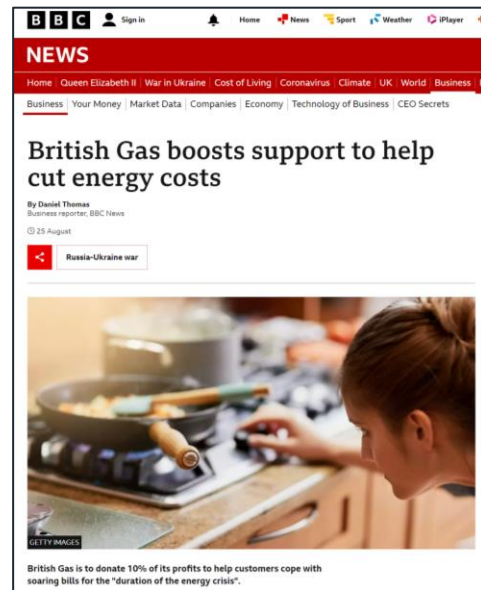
BBC Sign in Home News Sport Weather iPlayer

NEWS

Home | Queen Elizabeth II | War in Ukraine | Cost of Living | Coronavirus | Climate | UK | World | Business

Business | Your Money | Market Data | Companies | Economy | Technology of Business | CEO Secrets

British Gas boosts support to help cut energy costs

By Daniel Thomas
Business reporter, BBC News

25 August

Russia-Ukraine war

GETTY IMAGES

British Gas is to donate 10% of its profits to help customers cope with soaring bills for the "duration of the energy crisis".